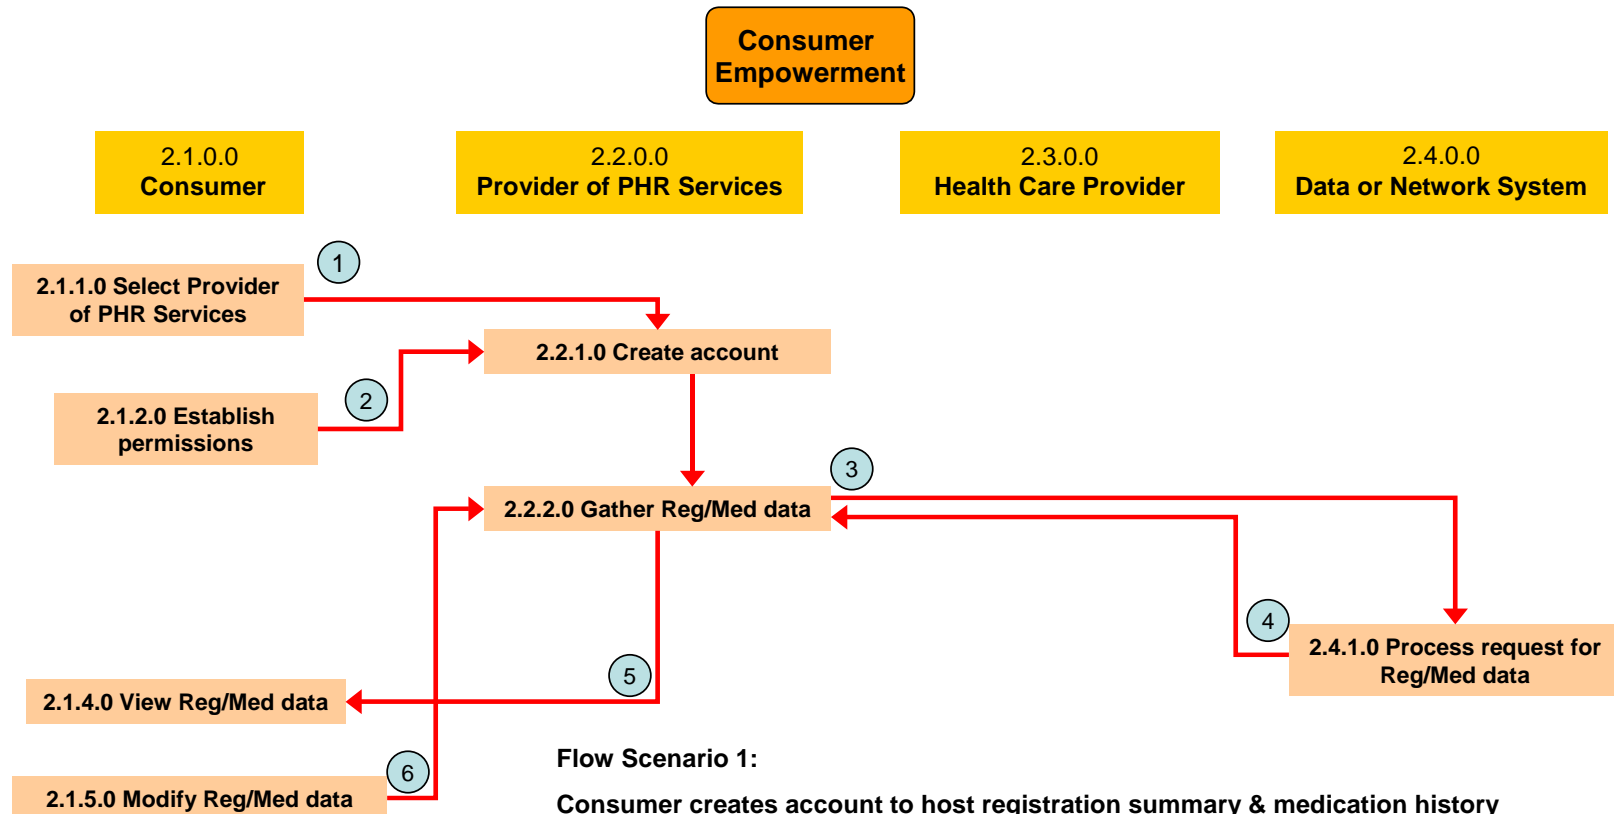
Consumer Empowerment

2.1.0.0
Consumer

2.2.0.0
Provider of PHR Services

2.3.0.0
Health Care Provider

2.4.0.0
Data or Network System

1

2.1.1.0 Select Provider of PHR Services

2.2.1.0 Create account

2

2.1.2.0 Establish permissions

3

2.2.2.0 Gather Reg/Med data

4

2.4.1.0 Process request for Reg/Med data

5

2.1.4.0 View Reg/Med data

6

2.1.5.0 Modify Reg/Med data

Flow Scenario 1:

Consumer creates account to host registration summary & medication history